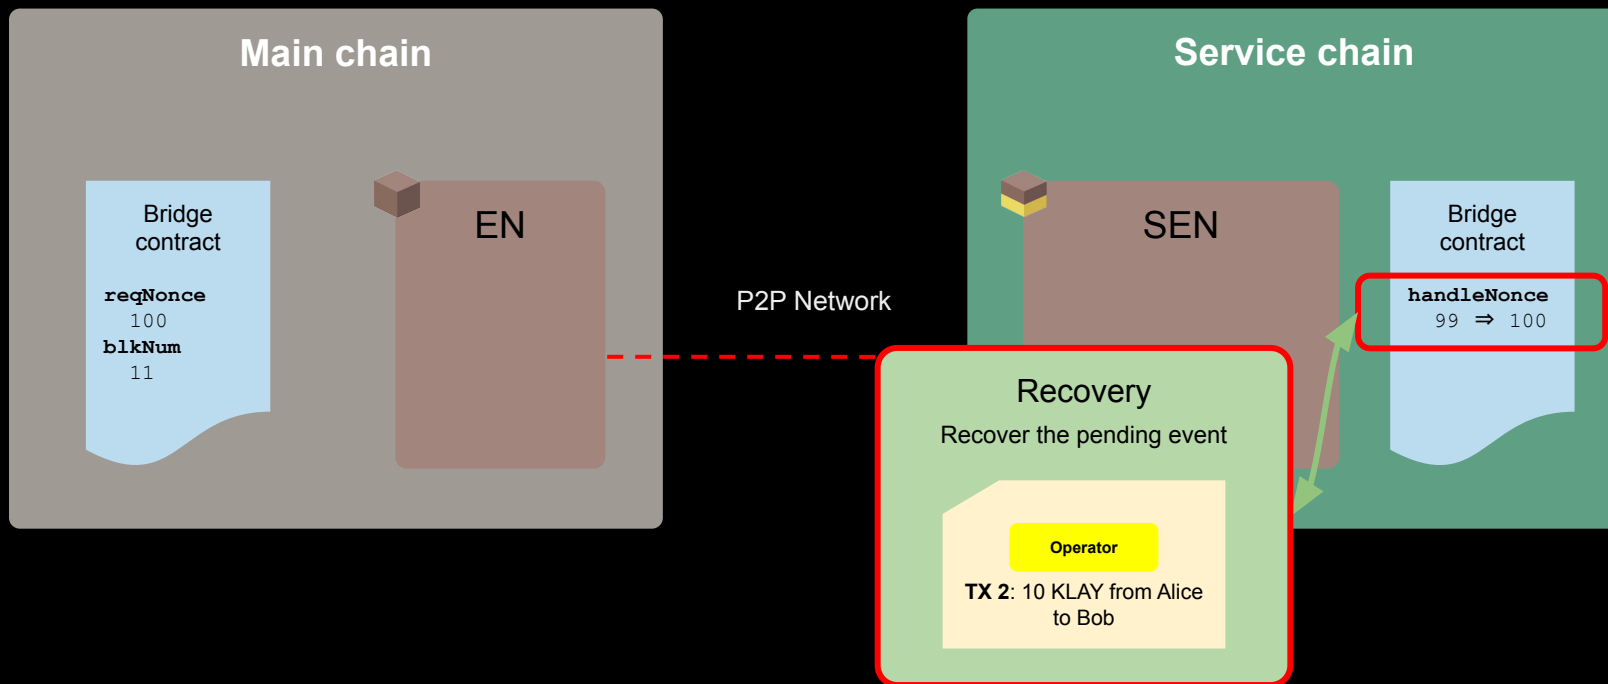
Main chain

Bridge contract

reqNonce
100
blkNum
11

EN

P2P Network

Service chain

SEN

Bridge contract

handleNonce
99 ⇒ 100

Recovery

Recover the pending event

Operator

**TX 2**: 10 KLAY from Alice to Bob